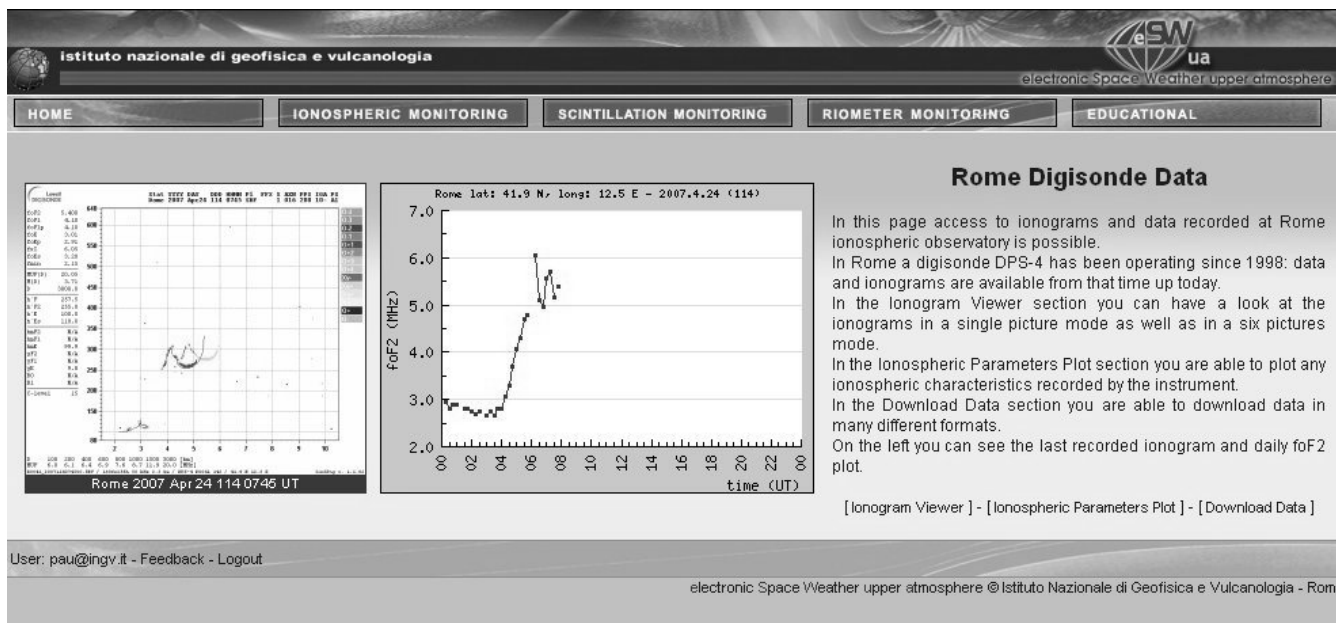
istituto nazionale di geofisica e vulcanologia

eSW ua
electronic Space Weather upper atmosphere

HOME | IONOSPHERIC MONITORING | SCINTILLATION MONITORING | RIOMETER MONITORING | EDUCATIONAL

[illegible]

Rome 2007 Apr 24 114 0745 UT

Rome lat: 41.9 N, long: 12.5 E - 2007.4.24 (114)

7.0
6.0
5.0
4.0
3.0
2.0

foF2 (MHz)

00 02 04 06 08 10 12 14 16 18 20 22 00

time (UT)

Rome Digisonde Data

In this page access to ionograms and data recorded at Rome ionospheric observatory is possible.
In Rome a digisonde DPS-4 has been operating since 1998: data and ionograms are available from that time up today.
In the Ionogram Viewer section you can have a look at the ionograms in a single picture mode as well as in a six pictures mode.
In the Ionospheric Parameters Plot section you are able to plot any ionospheric characteristics recorded by the instrument.
In the Download Data section you are able to download data in many different formats.
On the left you can see the last recorded ionogram and daily foF2 plot.

[ Ionogram Viewer ] - [ Ionospheric Parameters Plot ] - [ Download Data ]

User: pau@ingv.it - Feedback - Logout

electronic Space Weather upper atmosphere © Istituto Nazionale di Geofisica e Vulcanologia - Rom